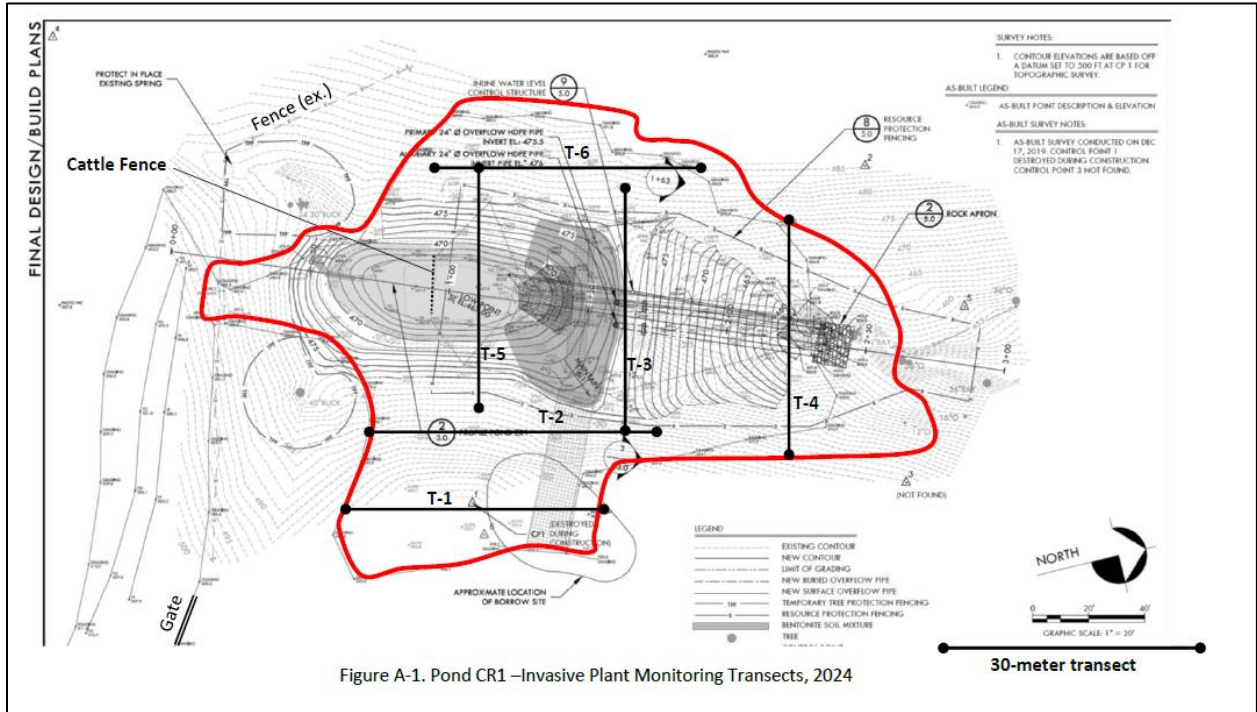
FINAL DESIGN/BUILD PLANS

SURVEY NOTES:

1. CONTOUR ELEVATIONS ARE BASED OFF A DATUM SET TO 500 FT AT CP 1 FOR TOPOGRAPHIC SURVEY.

AS-BUILT LEGEND

AS-BUILT POINT DESCRIPTION & ELEVATION

AS-BUILT SURVEY NOTES:

1. AS-BUILT SURVEY CONDUCTED ON DEC 17, 2019. CONTROL POINT 1 DESTROYED DURING CONSTRUCTION. CONTROL POINT 3 NOT FOUND.

PROTECT IN PLACE EXISTING SPRING

Fence (ex.)

INLINE WATER LEVEL CONTROL STRUCTURE $\frac{9}{5.0}$

PRIMARY 24" Ø OVERFLOW HDPE PIPE INVERT EL= 473.5

AUXILIARY 24" Ø OVERFLOW HDPE PIPE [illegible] PIPE EL= 476

RESOURCE PROTECTION FENCING $\frac{8}{5.0}$

Cattle Fence

T-6

ROCK APRON $\frac{2}{5.0}$

475

470

465

460

485

480

T-5

T-3

T-4

T-2

$\frac{2}{3.0}$

T-1

CP1 (DESTROYED DURING CONSTRUCTION)

APPROXIMATE LOCATION OF BORROW SITE

(NOT FOUND)

Gate

LEGEND

EXISTING CONTOUR
NEW CONTOUR
LIMIT OF GRADING
NEW BURIED OVERFLOW PIPE
NEW SURFACE OVERFLOW PIPE
TEMPORARY TREE PROTECTION FENCING
RESOURCE PROTECTION FENCING
BENTONITE SOIL MIXTURE
TREE

NORTH

0 20' 40'

GRAPHIC SCALE: 1" = 20'

Figure A-1. Pond CR1 –Invasive Plant Monitoring Transects, 2024

30-meter transect